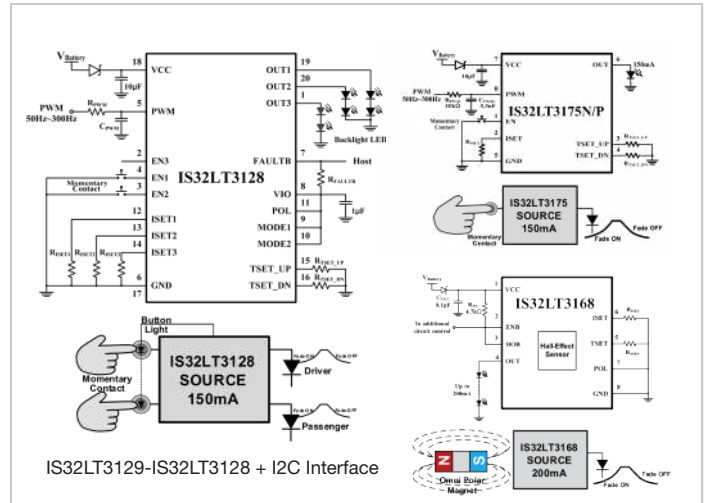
$V_{Battery}$
18
VCC
10µF
PWM
50Hz~300Hz
$R_{PWM}$
5
PWM
$C_{PWM}$
2
EN3
3
EN1
Momentary Contact
2
EN2
12
ISET1
13
ISET2
14
ISET3
$R_{ISET1}$
$R_{ISET2}$
$R_{ISET3}$
6
GND
17
IS32LT3128
19
OUT1
20
OUT2
1
OUT3
Backlight LED
7
FAULTB
Host
$R_{FAULTB}$
8
VIO
11
POL
9
MODE1
10
MODE2
1µF
15
TSET_UP
$R_{TSET\_UP}$
16
TSET_DN
$R_{TSET\_DN}$

Button Light
Momentary Contact
IS32LT3128 SOURCE 150mA
Fade ON
Fade OFF
Driver
Fade ON
Fade OFF
Passenger

IS32LT3129-IS32LT3128 + I2C Interface

$V_{Battery}$
7
VCC
10µF
PWM
50Hz~300Hz
$R_{PWM}$ 10kΩ
$C_{PWM}$ 3.3nF
8
EN
Momentary Contact
2
ISET
$R_{ISET}$
5
GND
IS32LT3175N/P
6
OUT
150mA
3
TSET_UP
$R_{TSET\_UP}$
4
TSET_DN
$R_{TSET\_DN}$

IS32LT3175 SOURCE 150mA
Momentary Contact
Fade ON
Fade OFF

$V_{Battery}$
$C_{VCC}$ 0.1µF
$R_{EN}$ 4.7kΩ
1
VCC
To additional circuit control
2
ENB
3
HOR
4
OUT
Up to 200mA
IS32LT3168
Hall-Effect Sensor
6
ISET
$R_{ISET}$
5
TSET
$R_{TSET}$
7
POL
8
GND

N
S
Omni Polar Magnet
IS32LT3168 SOURCE 200mA
Fade ON
Fade OFF